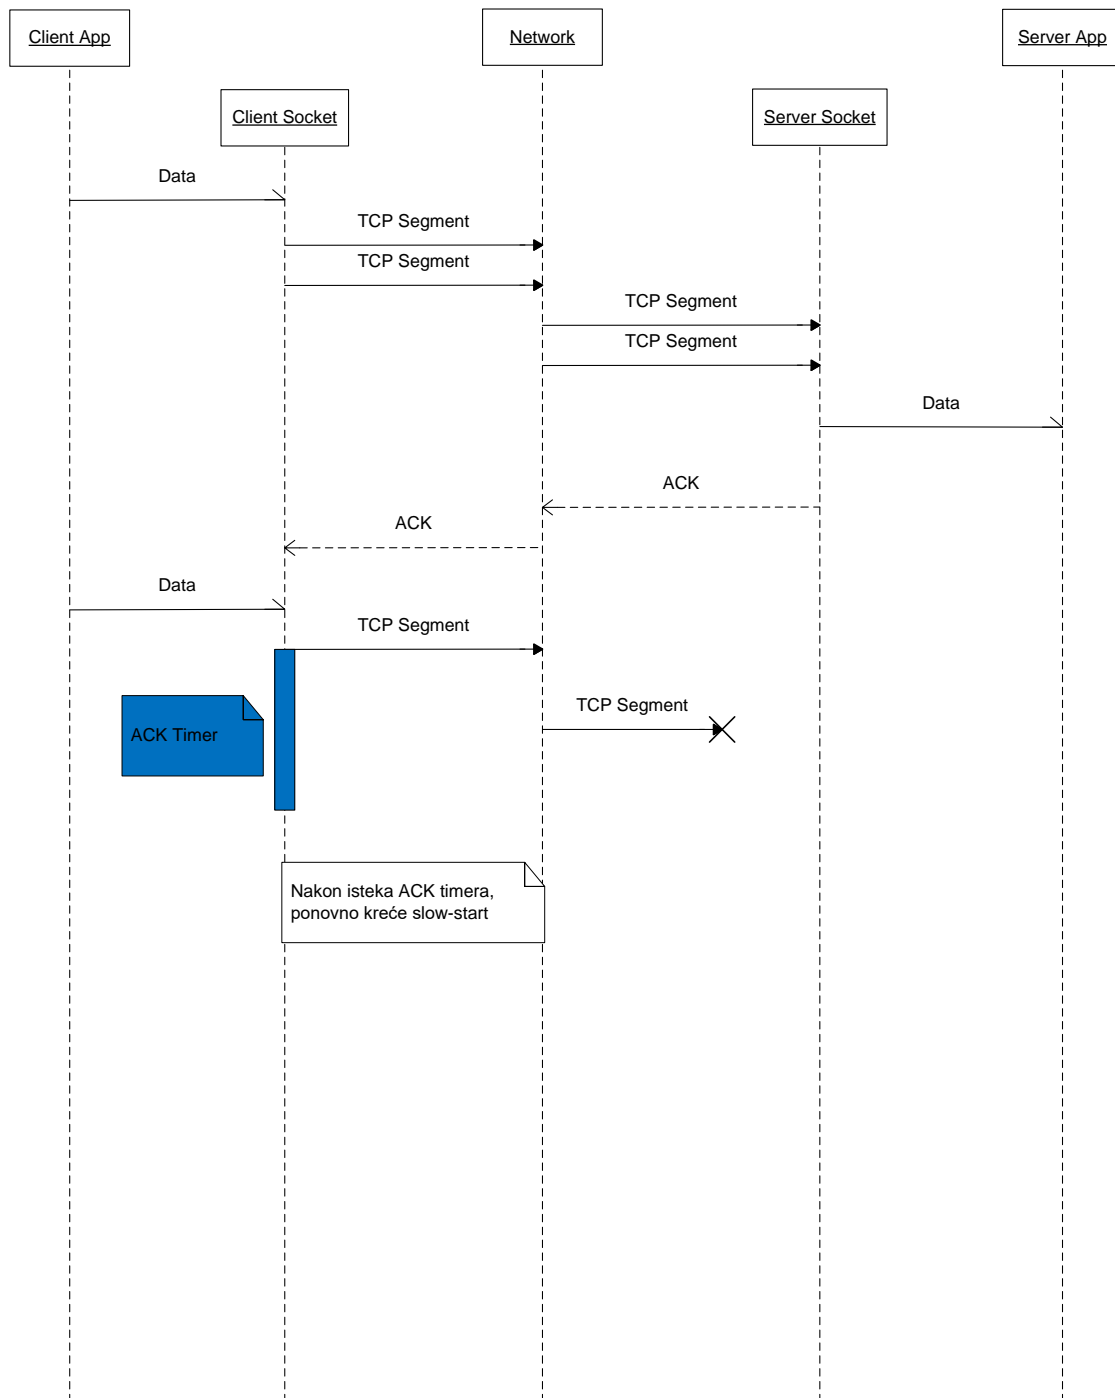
Client App

Network

Server App

Client Socket

Server Socket

Data

TCP Segment

TCP Segment

TCP Segment

TCP Segment

Data

ACK

ACK

Data

TCP Segment

TCP Segment

ACK Timer

Nakon isteka ACK timera, ponovno kreće slow-start